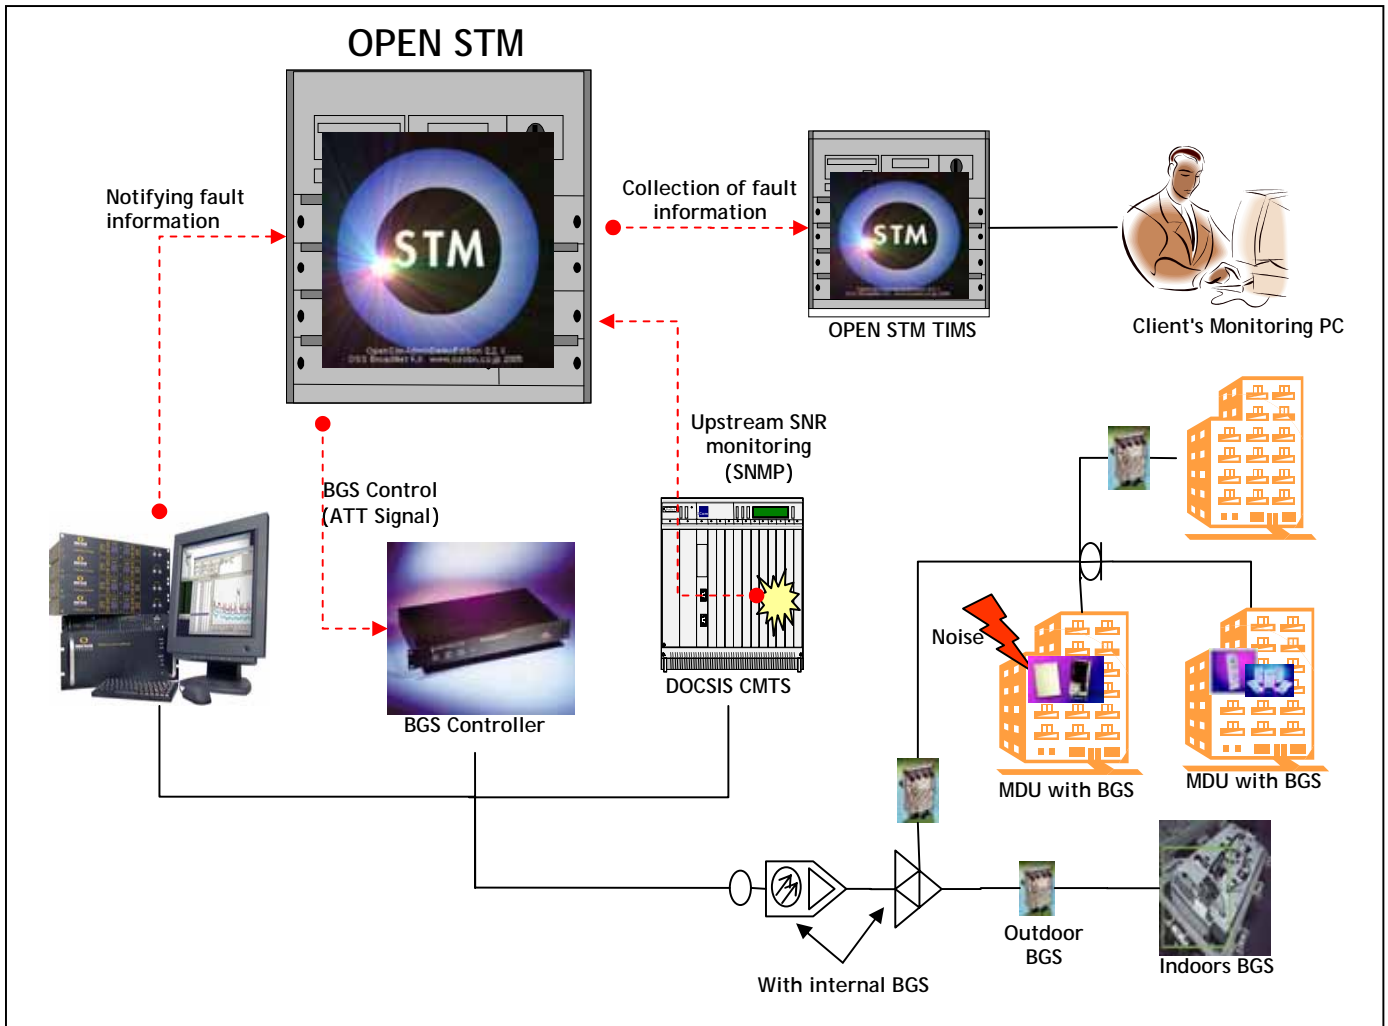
OPEN STM

STM

Notifying fault information

Collection of fault information

STM

OPEN STM TIMS

Client's Monitoring PC

Upstream SNR monitoring (SNMP)

BGS Control (ATT Signal)

BGS Controller

DOCSIS CMTS

Noise

MDU with BGS

MDU with BGS

Outdoor BGS

Indoors BGS

With internal BGS